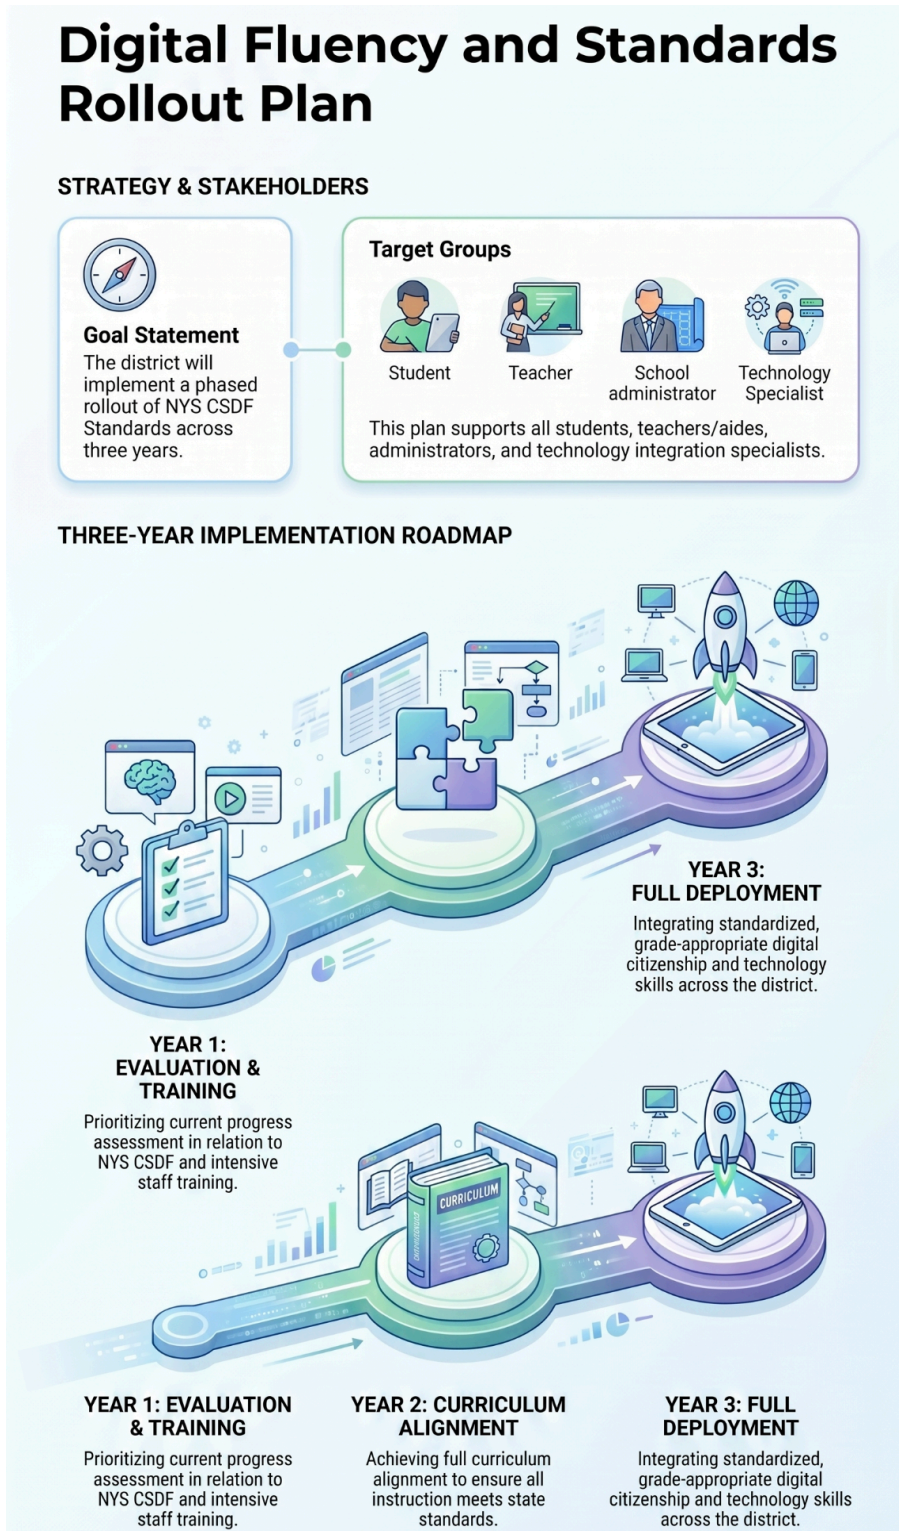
Digital Fluency and Standards Rollout Plan

STRATEGY & STAKEHOLDERS

Goal Statement
The district will implement a phased rollout of NYS CSDF Standards across three years.

Target Groups

Student

Teacher

School administrator

Technology Specialist

This plan supports all students, teachers/aides, administrators, and technology integration specialists.

THREE-YEAR IMPLEMENTATION ROADMAP

YEAR 3: FULL DEPLOYMENT
Integrating standardized, grade-appropriate digital citizenship and technology skills across the district.

YEAR 1: EVALUATION & TRAINING
Prioritizing current progress assessment in relation to NYS CSDF and intensive staff training.

CURRICULUM

YEAR 1: EVALUATION & TRAINING
Prioritizing current progress assessment in relation to NYS CSDF and intensive staff training.

YEAR 2: CURRICULUM ALIGNMENT
Achieving full curriculum alignment to ensure all instruction meets state standards.

YEAR 3: FULL DEPLOYMENT
Integrating standardized, grade-appropriate digital citizenship and technology skills across the district.